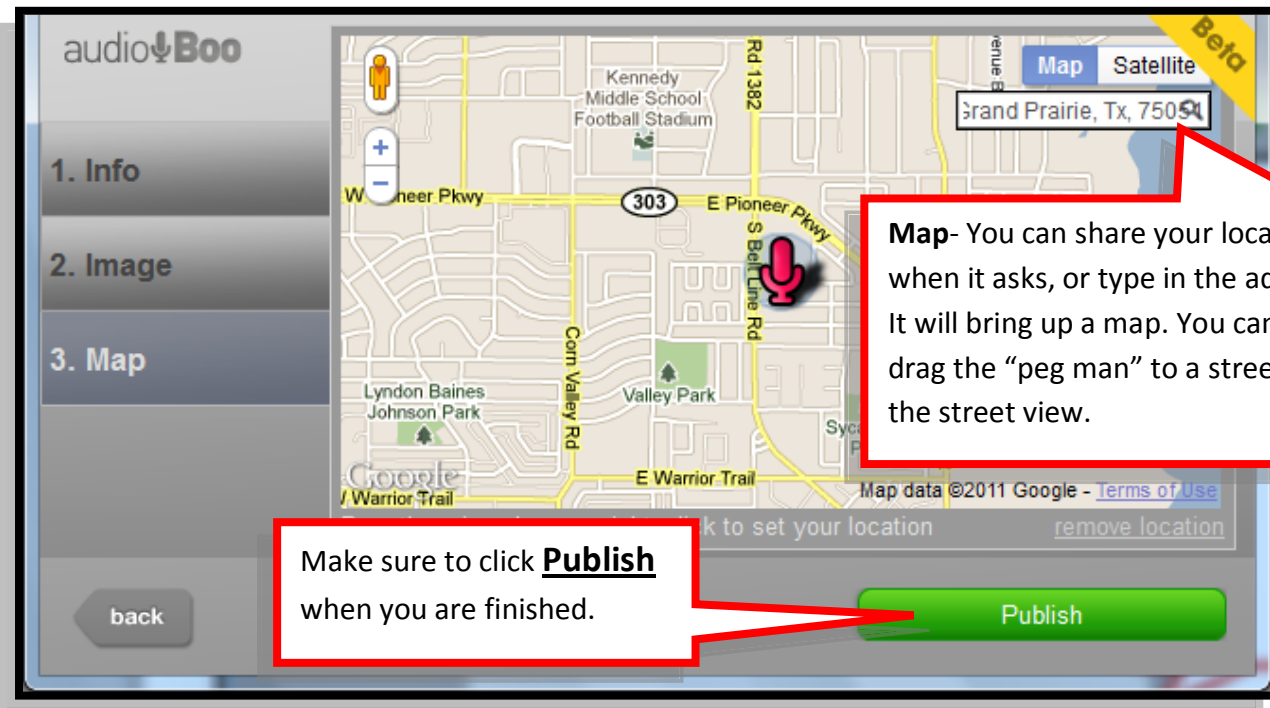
audioBoo

1. Info

2. Image

3. Map

back

Beta

Map Satellite

Grand Prairie, Tx, 7505

Kennedy Middle School Football Stadium

Rd 1382

W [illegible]neer Pkwy

303

E Pioneer Pkwy

S Belt Line Rd

Corn Valley Rd

Lyndon Baines Johnson Park

Valley Park

Syc

E Warrior Trail

Warrior Trail

Google

Map data ©2011 Google - Terms of Use

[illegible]k to set your location

remove location

Map- You can share your loca when it asks, or type in the ad It will bring up a map. You can drag the "peg man" to a stree the street view.

Make sure to click **Publish** when you are finished.

Publish